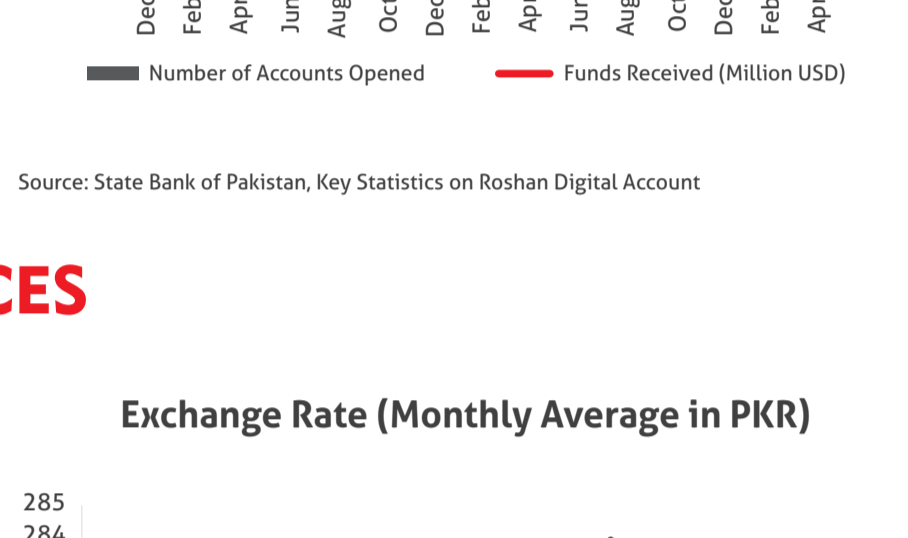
Dec Feb Apr Jun Aug Oct Dec Feb Apr Jun Aug Oct Dec Feb Apr

Number of Accounts Opened
Funds Received (Million USD)

Source: State Bank of Pakistan, Key Statistics on Roshan Digital Account

CES

Exchange Rate (Monthly Average in PKR)

285
284